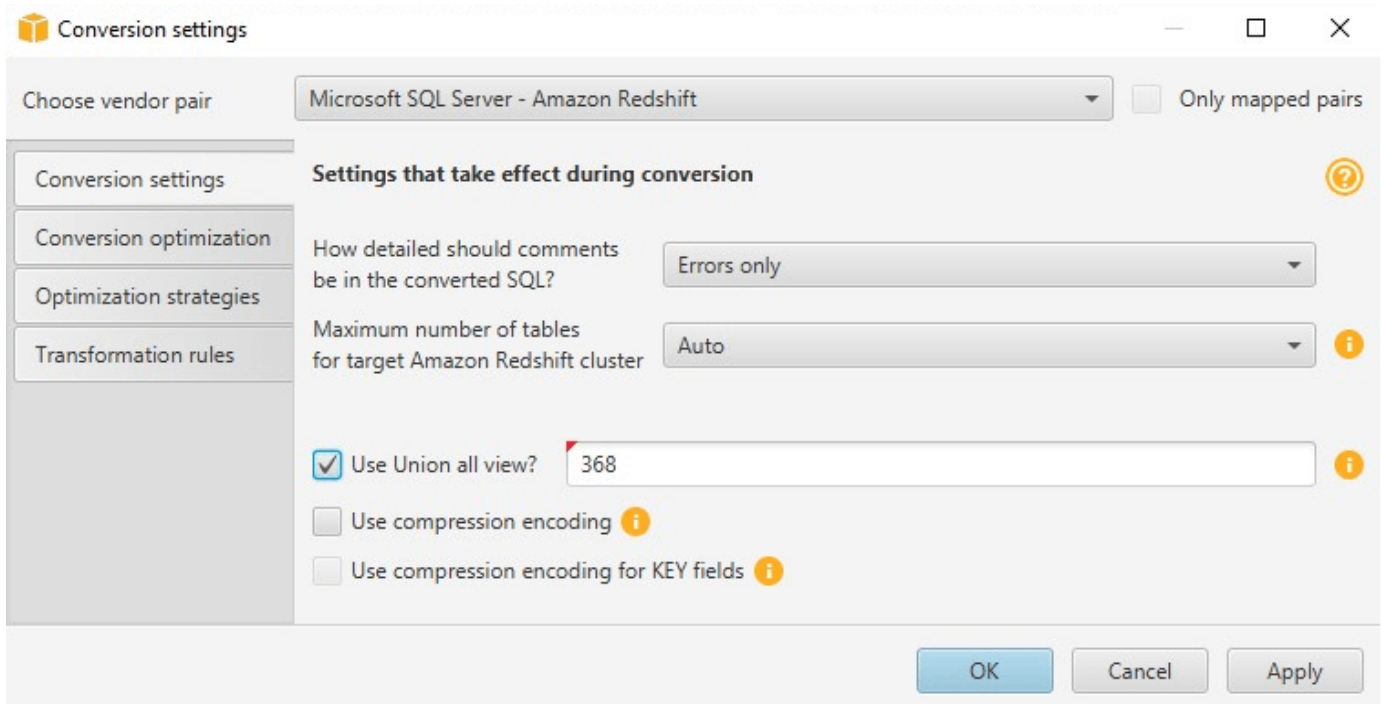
Conversion settings

Choose vendor pair
Microsoft SQL Server - Amazon Redshift
Only mapped pairs

Conversion settings
Conversion optimization
Optimization strategies
Transformation rules

Settings that take effect during conversion

How detailed should comments be in the converted SQL?
Errors only

Maximum number of tables for target Amazon Redshift cluster
Auto

Use Union all view?
368

Use compression encoding

Use compression encoding for KEY fields

OK
Cancel
Apply